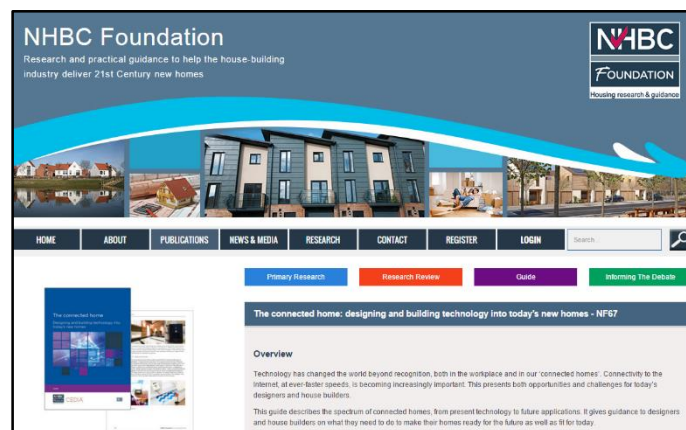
NHBC Foundation

Research and practical guidance to help the house-building industry deliver 21st Century new homes

NHBC
FOUNDATION
Housing research & guidance

HOME
ABOUT
PUBLICATIONS
NEWS & MEDIA
RESEARCH
CONTACT
REGISTER
LOGIN
Search

Primary Research
Research Review
Guide
Informing The Debate

The connected home
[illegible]

The connected home: designing and building technology into today's new homes - NF67

Overview

Technology has changed the world beyond recognition, both in the workplace and in our 'connected homes'. Connectivity to the internet, at ever-faster speeds, is becoming increasingly important. This presents both opportunities and challenges for today's designers and house builders.

This guide describes the spectrum of connected homes, from present technology to future applications. It gives guidance to designers and house builders on what they need to do to make their homes ready for the future as well as fit for today.